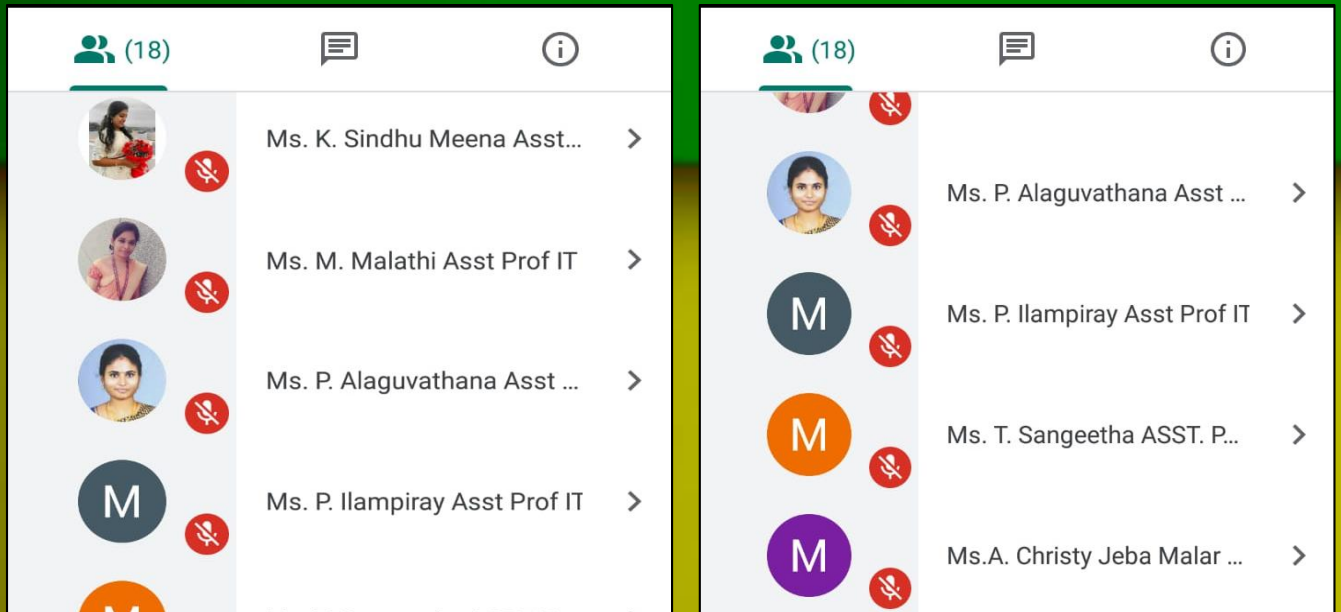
(18)

Ms. K. Sindhu Meena Asst...

Ms. M. Malathi Asst Prof IT

Ms. P. Alaguvathana Asst ...

M

Ms. P. Ilampiray Asst Prof IT

(18)

Ms. P. Alaguvathana Asst ...

M

Ms. P. Ilampiray Asst Prof IT

M

Ms. T. Sangeetha ASST. P...

M

Ms.A. Christy Jeba Malar ...